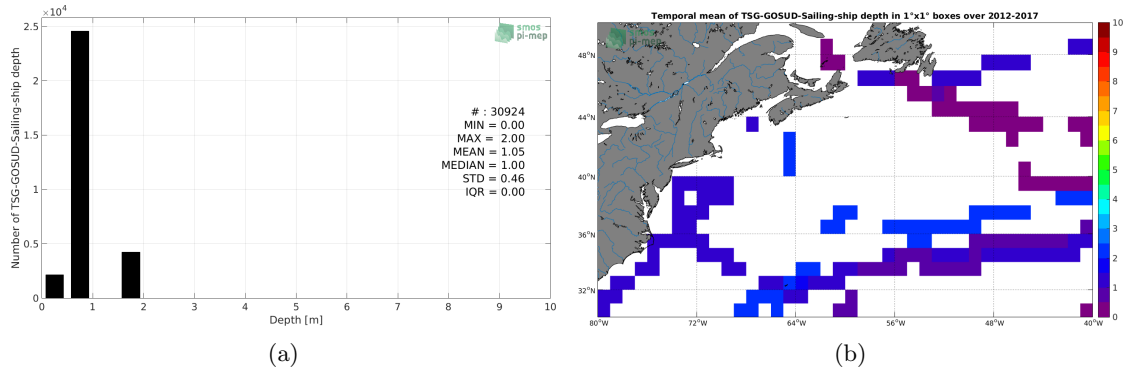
$\times 10^4$
2.5
2
1.5
1
0.5
0
Number of TSG-GOSUD-Sailing-ship depth
smos pi-mep
# : 30924
MIN = 0.00
MAX = 2.00
MEAN = 1.05
MEDIAN = 1.00
STD = 0.46
IQR = 0.00
0 1 2 3 4 5 6 7 8 9 10
Depth [m]
(a)

Temporal mean of TSG-GOSUD-Sailing-ship depth in 1°x1° boxes over 2012-2017
smos pi-mep
48°N
44°N
40°N
36°N
32°N
80°W 72°W 64°W 56°W 48°W 40°W
10
9
8
7
6
5
4
3
2
1
0
(b)